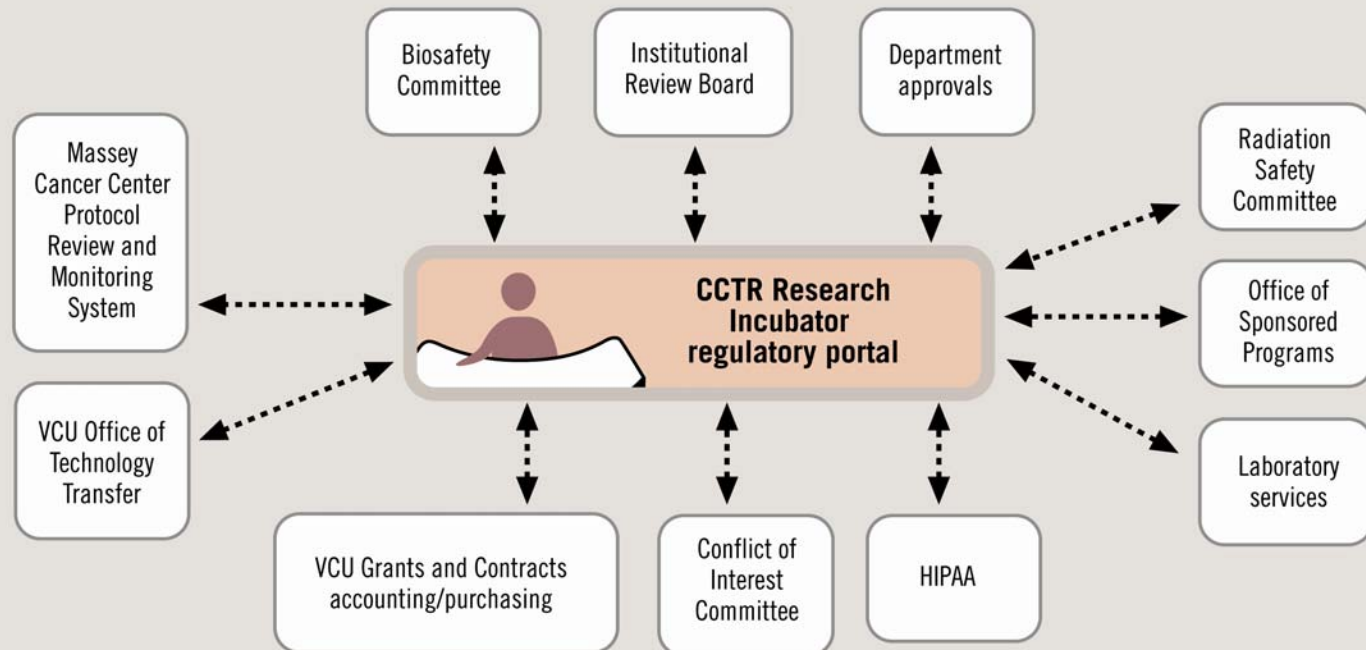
Biosafety Committee

Institutional Review Board

Department approvals

Massey Cancer Center Protocol Review and Monitoring System

Radiation Safety Committee

CCTR Research Incubator regulatory portal

Office of Sponsored Programs

VCU Office of Technology Transfer

Laboratory services

VCU Grants and Contracts accounting/purchasing

Conflict of Interest Committee

HIPAA